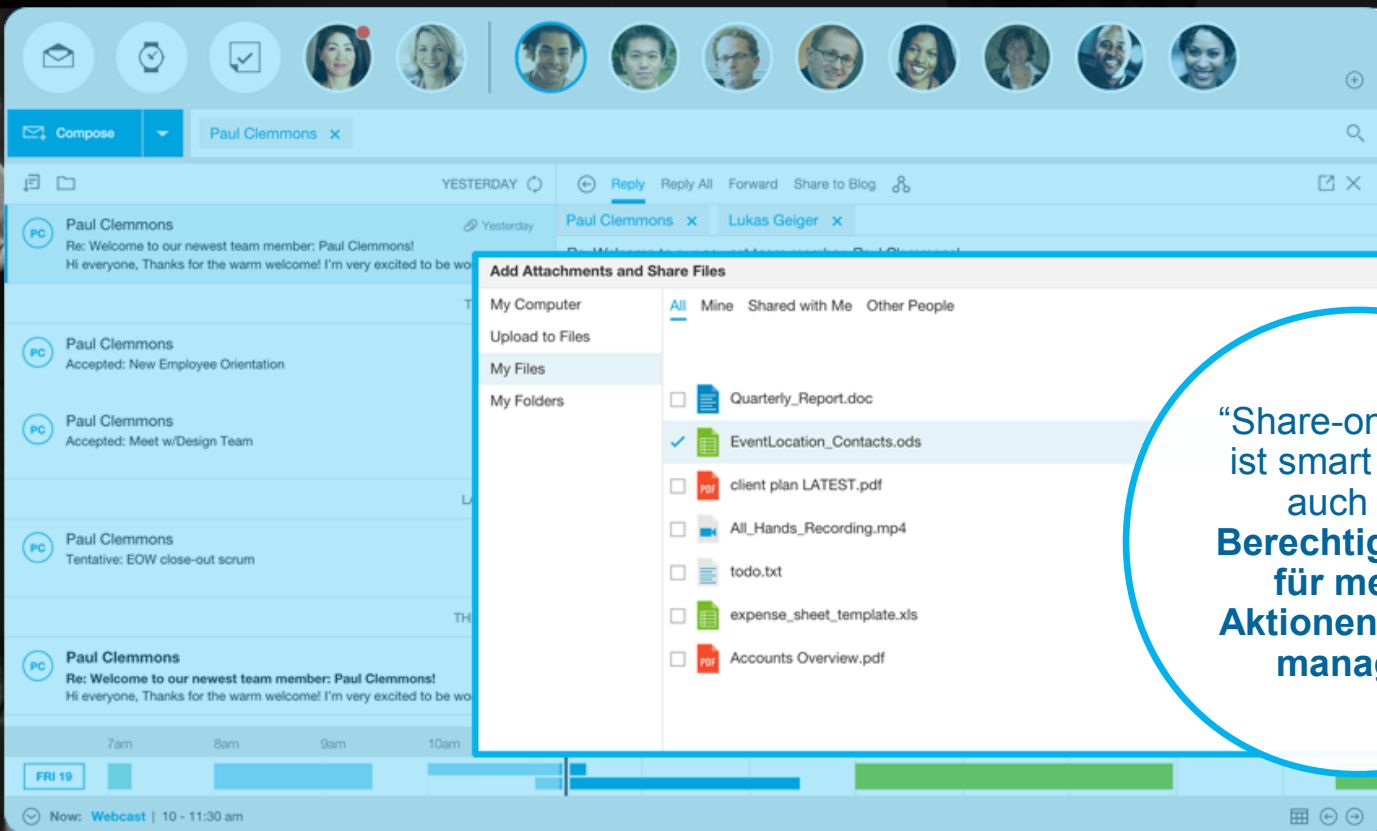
Compose

Paul Clemmons ×

YESTERDAY

Reply Reply All Forward Share to Blog

Paul Clemmons × Lukas Geiger ×

PC Paul Clemmons Yesterday
Re: Welcome to our newest team member: Paul Clemmons!
Hi everyone, Thanks for the warm welcome! I'm very excited to be wo

T

PC Paul Clemmons
Accepted: New Employee Orientation

PC Paul Clemmons
Accepted: Meet w/Design Team

L

PC Paul Clemmons
Tentative: EOW close-out scrum

TH

PC Paul Clemmons
Re: Welcome to our newest team member: Paul Clemmons!
Hi everyone, Thanks for the warm welcome! I'm very excited to be wo

Add Attachments and Share Files

My Computer
Upload to Files
My Files
My Folders

All Mine Shared with Me Other People

Quarterly_Report.doc
EventLocation_Contacts.ods
client plan LATEST.pdf
All_Hands_Recording.mp4
todo.txt
expense_sheet_template.xls
Accounts Overview.pdf

“Share-on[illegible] ist smart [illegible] auch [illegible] **Berechtig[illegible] für me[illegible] Aktionen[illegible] manag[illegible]**

7am 8am 9am 10am

FRI 19

Now: Webcast | 10 - 11:30 am